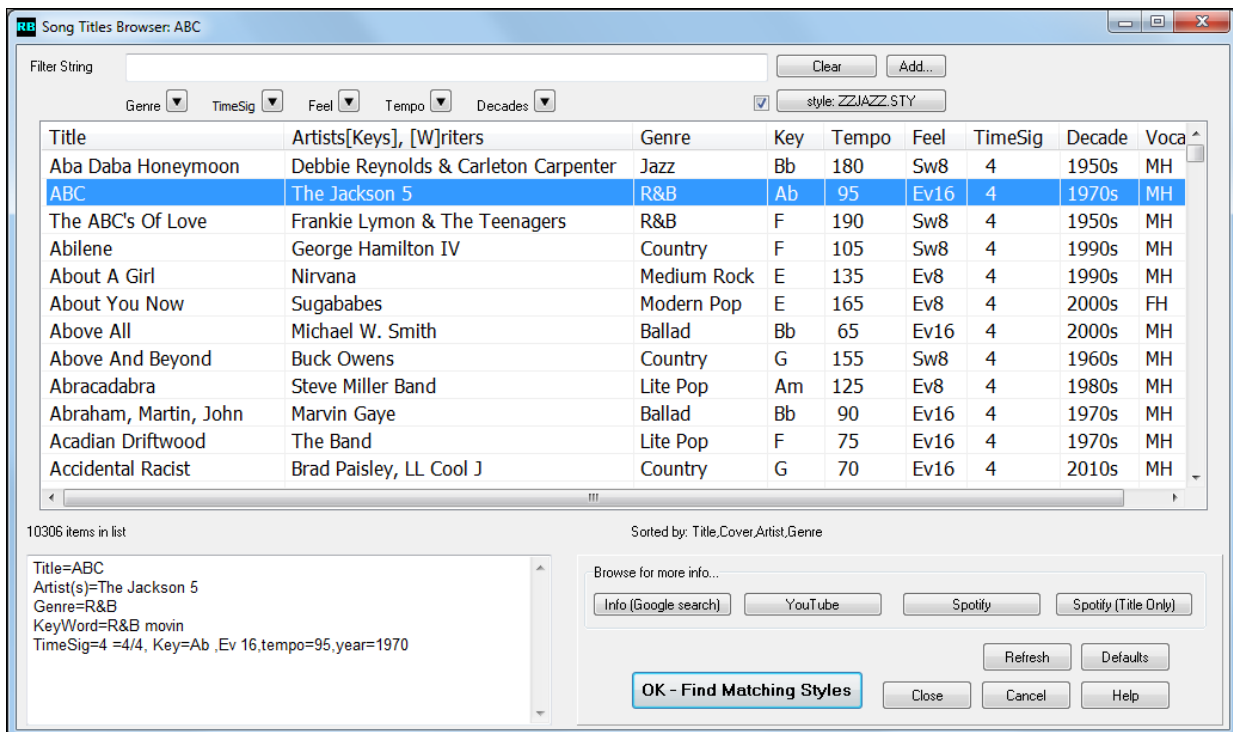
RB Song Titles Browser: ABC

Filter String

Clear

Add...

Genre ▼ TimeSig ▼ Feel ▼ Tempo ▼ Decades ▼

style: ZZJAZZ.STY

| Title | Artists[Keys], [W]riters | Genre | Key | Tempo | Feel | TimeSig | Decade | Voca |
|---|---|---|---|---|---|---|---|---|
| Aba Daba Honeymoon | Debbie Reynolds & Carleton Carpenter | Jazz | Bb | 180 | Sw8 | 4 | 1950s | MH |
| ABC | The Jackson 5 | R&B | Ab | 95 | Ev16 | 4 | 1970s | MH |
| The ABC's Of Love | Frankie Lymon & The Teenagers | R&B | F | 190 | Sw8 | 4 | 1950s | MH |
| Abilene | George Hamilton IV | Country | F | 105 | Sw8 | 4 | 1990s | MH |
| About A Girl | Nirvana | Medium Rock | E | 135 | Ev8 | 4 | 1990s | MH |
| About You Now | Sugababes | Modern Pop | E | 165 | Ev8 | 4 | 2000s | FH |
| Above All | Michael W. Smith | Ballad | Bb | 65 | Ev16 | 4 | 2000s | MH |
| Above And Beyond | Buck Owens | Country | G | 155 | Sw8 | 4 | 1960s | MH |
| Abracadabra | Steve Miller Band | Lite Pop | Am | 125 | Ev8 | 4 | 1980s | MH |
| Abraham, Martin, John | Marvin Gaye | Ballad | Bb | 90 | Ev16 | 4 | 1970s | MH |
| Acadian Driftwood | The Band | Lite Pop | F | 75 | Ev16 | 4 | 1970s | MH |
| Accidental Racist | Brad Paisley, LL Cool J | Country | G | 70 | Ev16 | 4 | 2010s | MH |

10306 items in list

Sorted by: Title,Cover,Artist,Genre

Title=ABC
Artist(s)=The Jackson 5
Genre=R&B
KeyWord=R&B movin
TimeSig=4 =4/4, Key=Ab ,Ev 16,tempo=95,year=1970

Browse for more info...

Info (Google search)

YouTube

Spotify

Spotify (Title Only)

Refresh

Defaults

OK - Find Matching Styles

Close

Cancel

Help